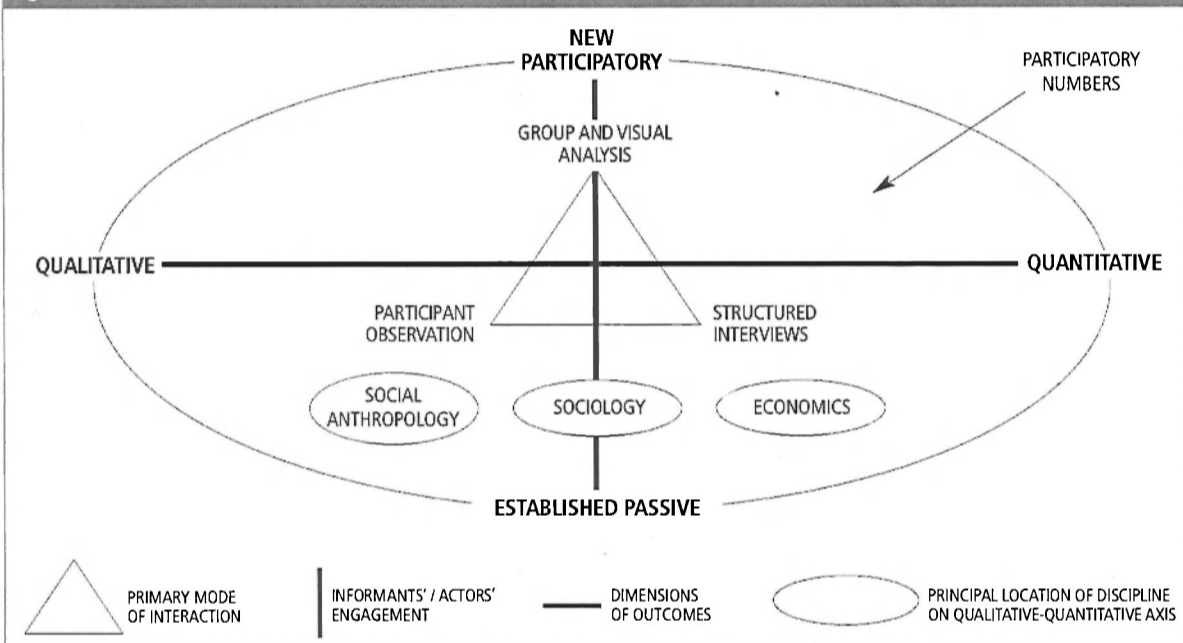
NEW PARTICIPATORY

PARTICIPATORY NUMBERS

GROUP AND VISUAL ANALYSIS

QUALITATIVE

QUANTITATIVE

PARTICIPANT OBSERVATION

STRUCTURED INTERVIEWS

SOCIAL ANTHROPOLOGY

SOCIOLOGY

ECONOMICS

ESTABLISHED PASSIVE

PRIMARY MODE OF INTERACTION

INFORMANTS' / ACTORS' ENGAGEMENT

DIMENSIONS OF OUTCOMES

PRINCIPAL LOCATION OF DISCIPLINE ON QUALITATIVE-QUANTITATIVE AXIS